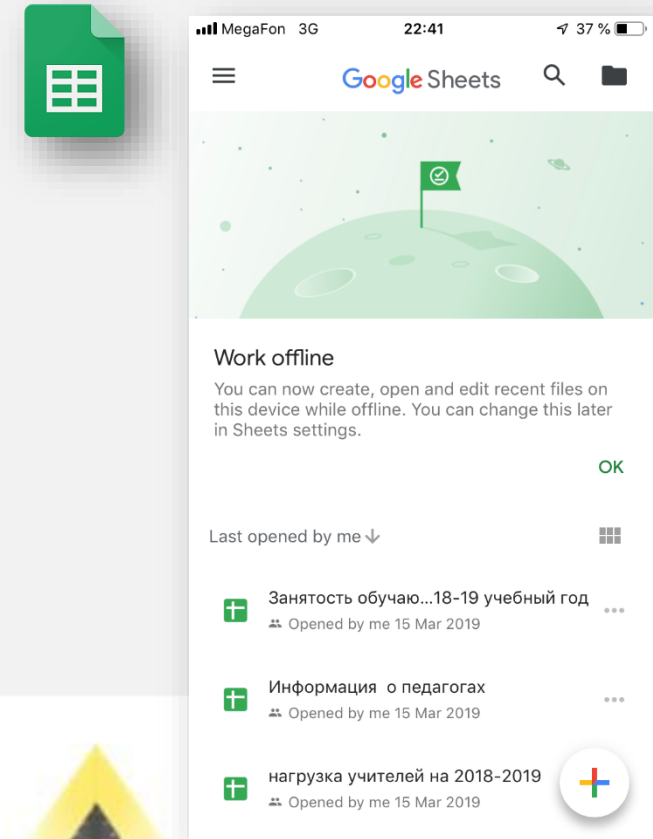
MegaFon 3G 22:41 37 %

Google Sheets

Work offline

You can now create, open and edit recent files on this device while offline. You can change this later in Sheets settings.

OK

Last opened by me

Занятость обучаю...18-19 учебный год
Opened by me 15 Mar 2019

Информация о педагогах
Opened by me 15 Mar 2019

нагрузка учителей на 2018-2019
Opened by me 15 Mar 2019